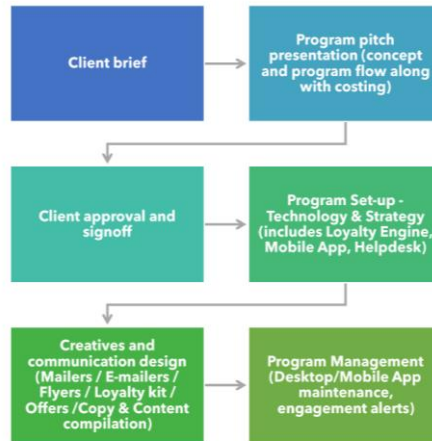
Client brief

Program pitch presentation (concept and program flow along with costing)

Client approval and signoff

Program Set-up - Technology & Strategy (includes Loyalty Engine, Mobile App, Helpdesk)

Creatives and communication design (Mailers / E-mailers / Flyers / Loyalty kit / Offers /Copy & Content compilation)

Program Management (Desktop/Mobile App maintenance, engagement alerts)